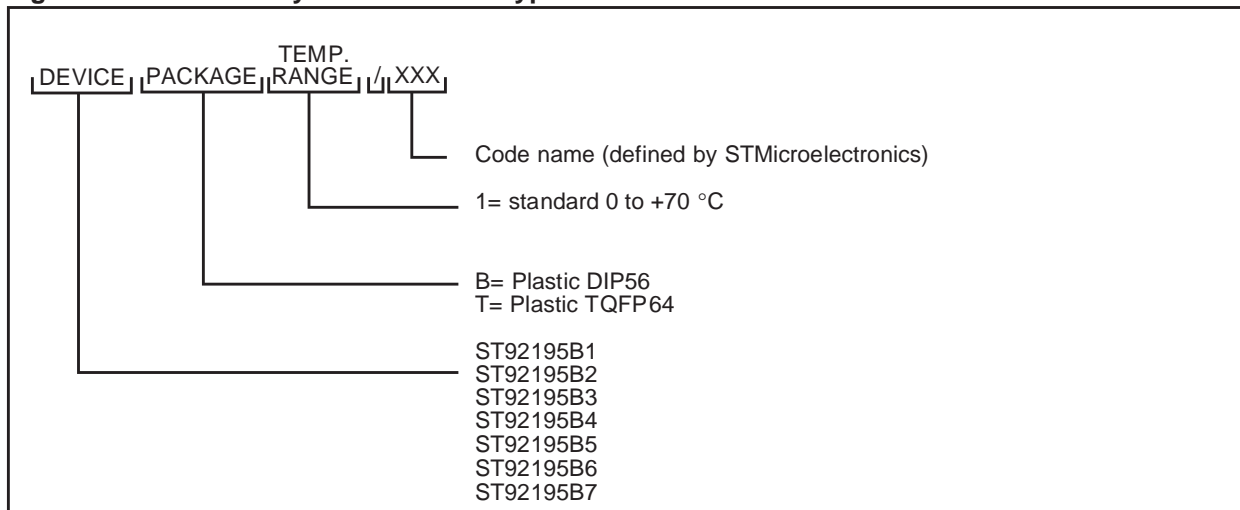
DEVICE PACKAGE TEMP. RANGE / XXX

Code name (defined by STMicroelectronics)

1= standard 0 to +70 °C

B= Plastic DIP56
T= Plastic TQFP64

ST92195B1
ST92195B2
ST92195B3
ST92195B4
ST92195B5
ST92195B6
ST92195B7